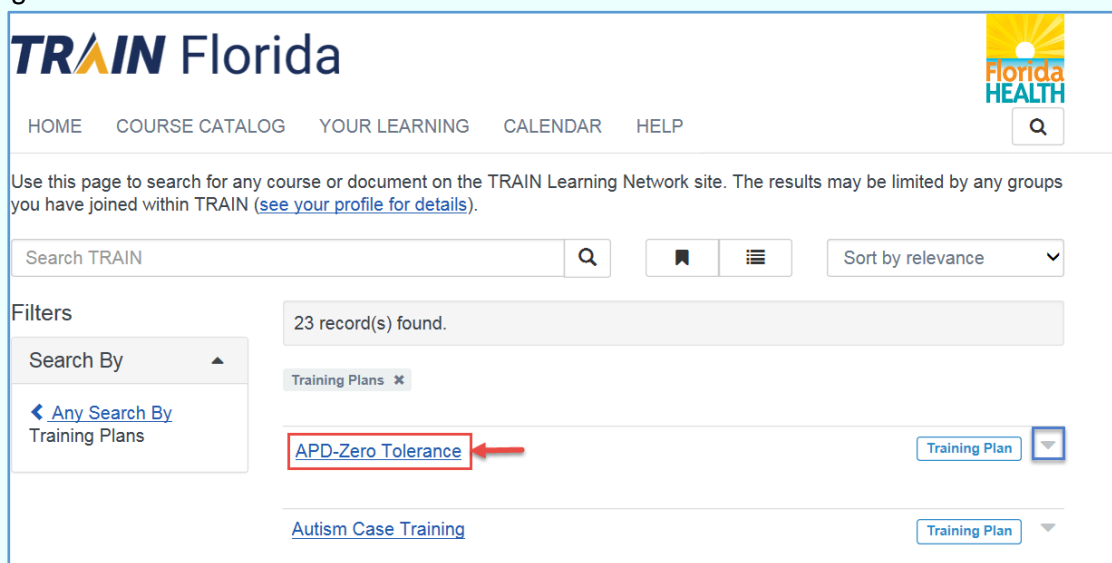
TRAIN Florida

Florida HEALTH

HOME COURSE CATALOG YOUR LEARNING CALENDAR HELP

Use this page to search for any course or document on the TRAIN Learning Network site. The results may be limited by any groups you have joined within TRAIN (see your profile for details).

Search TRAIN

Sort by relevance

Filters

Search By

Any Search By
Training Plans

23 record(s) found.

Training Plans ✖

APD-Zero Tolerance

Training Plan

Autism Case Training

Training Plan